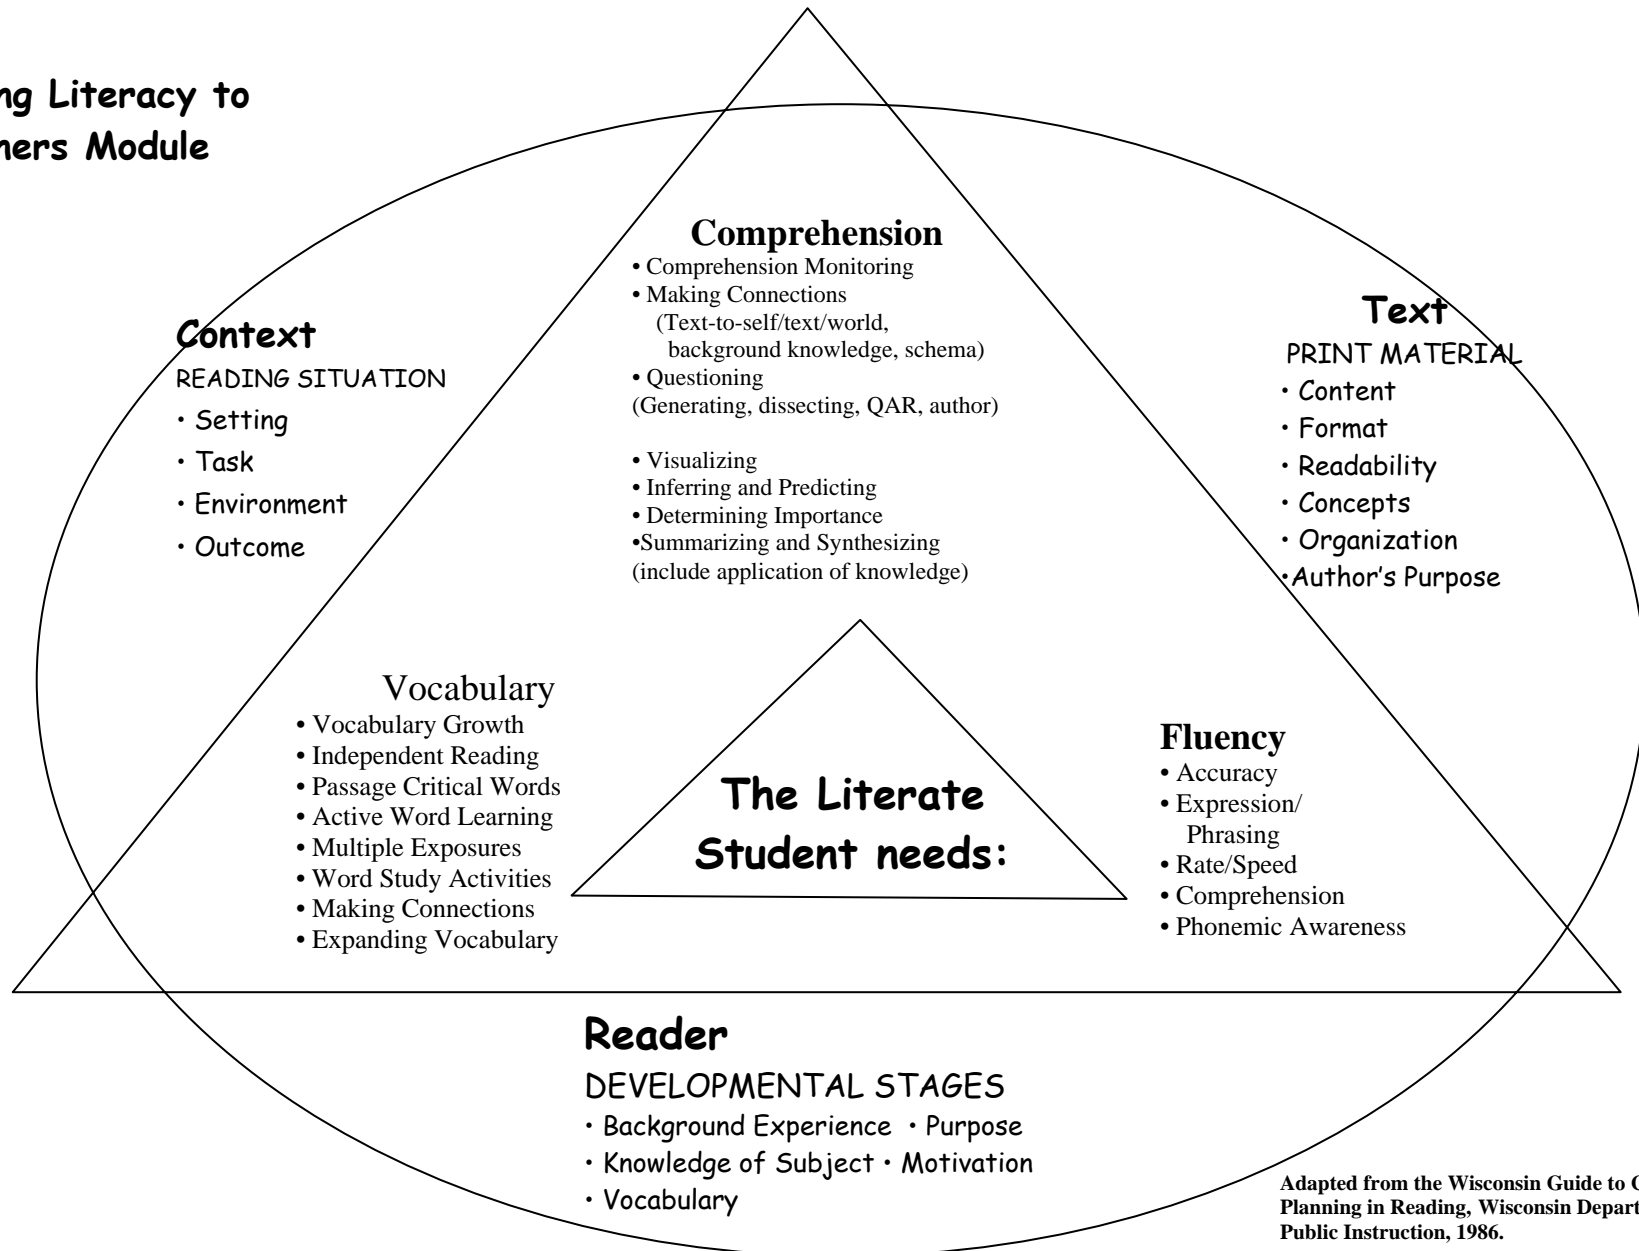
ng Literacy to
ners Module

Context
READING SITUATION
• Setting
• Task
• Environment
• Outcome

Comprehension
• Comprehension Monitoring
• Making Connections
(Text-to-self/text/world, background knowledge, schema)
• Questioning
(Generating, dissecting, QAR, author)

• Visualizing
• Inferring and Predicting
• Determining Importance
•Summarizing and Synthesizing
(include application of knowledge)

Text
PRINT MATERIAL
• Content
• Format
• Readability
• Concepts
• Organization
•Author's Purpose

Vocabulary
• Vocabulary Growth
• Independent Reading
• Passage Critical Words
• Active Word Learning
• Multiple Exposures
• Word Study Activities
• Making Connections
• Expanding Vocabulary

The Literate Student needs:

Fluency
• Accuracy
• Expression/ Phrasing
• Rate/Speed
• Comprehension
• Phonemic Awareness

Reader
DEVELOPMENTAL STAGES
• Background Experience • Purpose
• Knowledge of Subject • Motivation
• Vocabulary

Adapted from the Wisconsin Guide to C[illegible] Planning in Reading, Wisconsin Depart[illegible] Public Instruction, 1986.